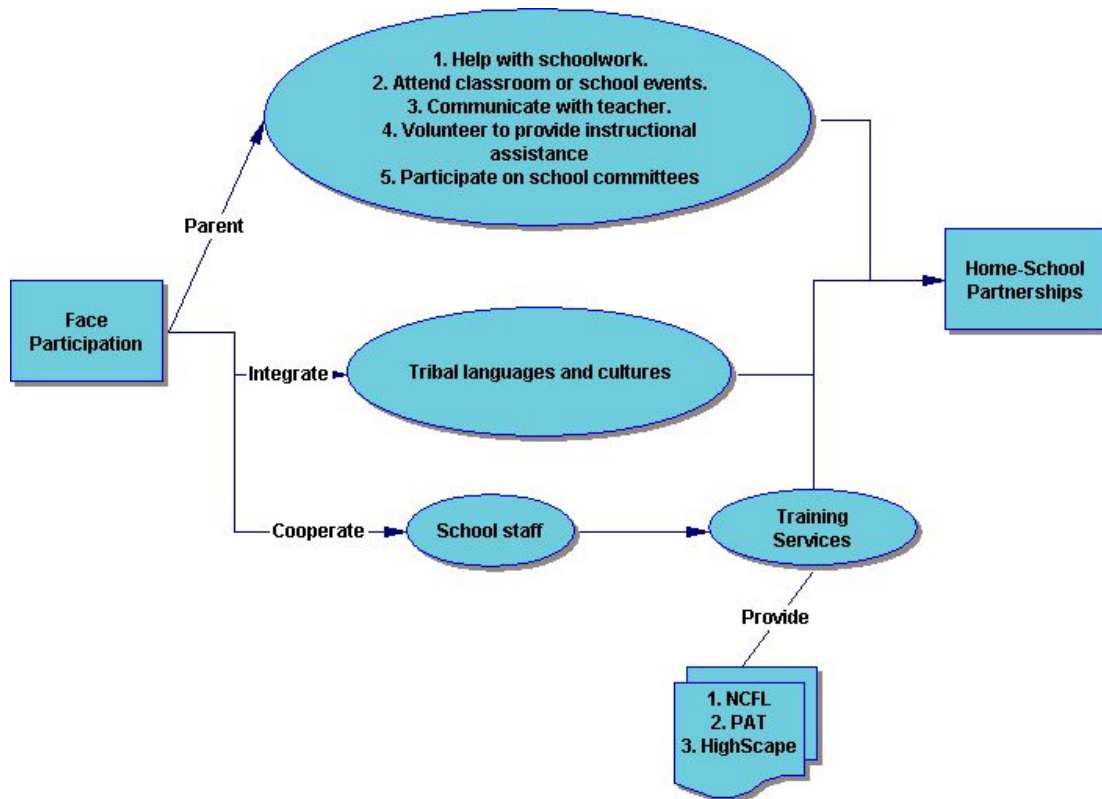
1. Help with schoolwork.
2. Attend classroom or school events.
3. Communicate with teacher.
4. Volunteer to provide instructional assistance
5. Participate on school committees

Parent

Face Participation

Home-School Partnerships

Integrate

Tribal languages and cultures

Cooperate

School staff

Training Services

Provide

1. NCFL
2. PAT
3. HighScape